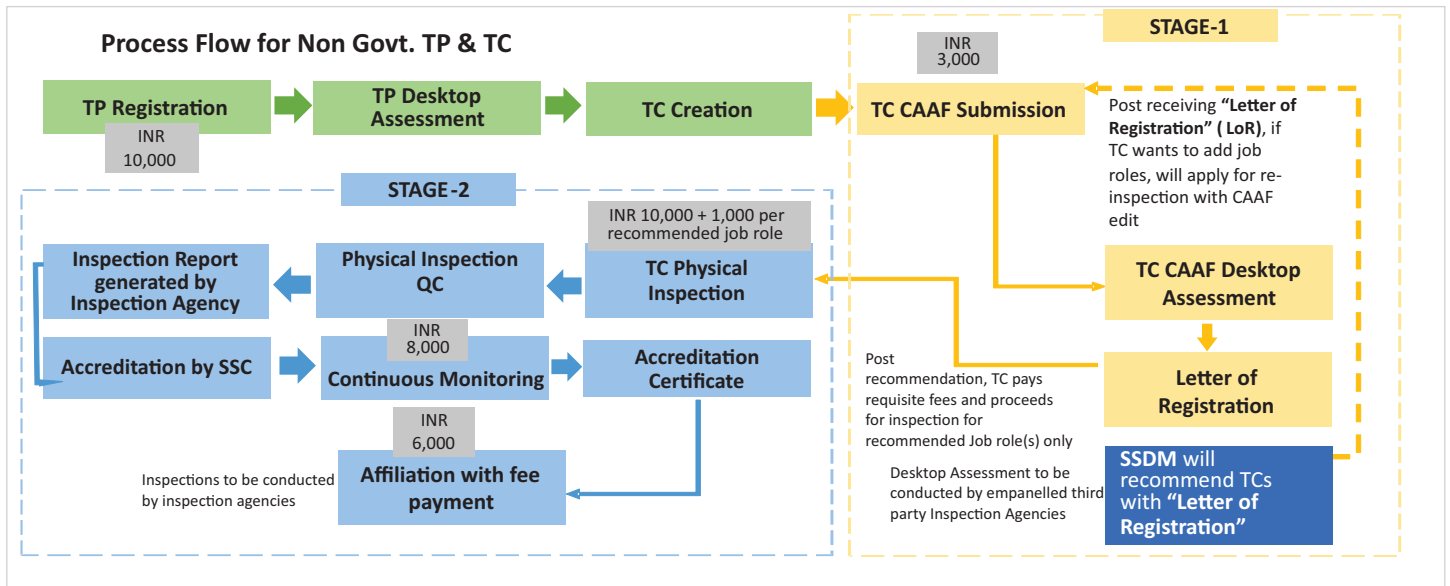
Process Flow for Non Govt. TP & TC

STAGE-1

TP Registration

INR 10,000

TP Desktop Assessment

TC Creation

INR 3,000

TC CAAF Submission

Post receiving "Letter of Registration" ( LoR), if TC wants to add job roles, will apply for re-inspection with CAAF edit

TC CAAF Desktop Assessment

Letter of Registration

SSDM will recommend TCs with "Letter of Registration"

Post recommendation, TC pays requisite fees and proceeds for inspection for recommended Job role(s) only

Desktop Assessment to be conducted by empanelled third party Inspection Agencies

STAGE-2

INR 10,000 + 1,000 per recommended job role

TC Physical Inspection

Physical Inspection QC

Inspection Report generated by Inspection Agency

Accreditation by SSC

INR 8,000

Continuous Monitoring

Accreditation Certificate

INR 6,000

Affiliation with fee payment

Inspections to be conducted by inspection agencies